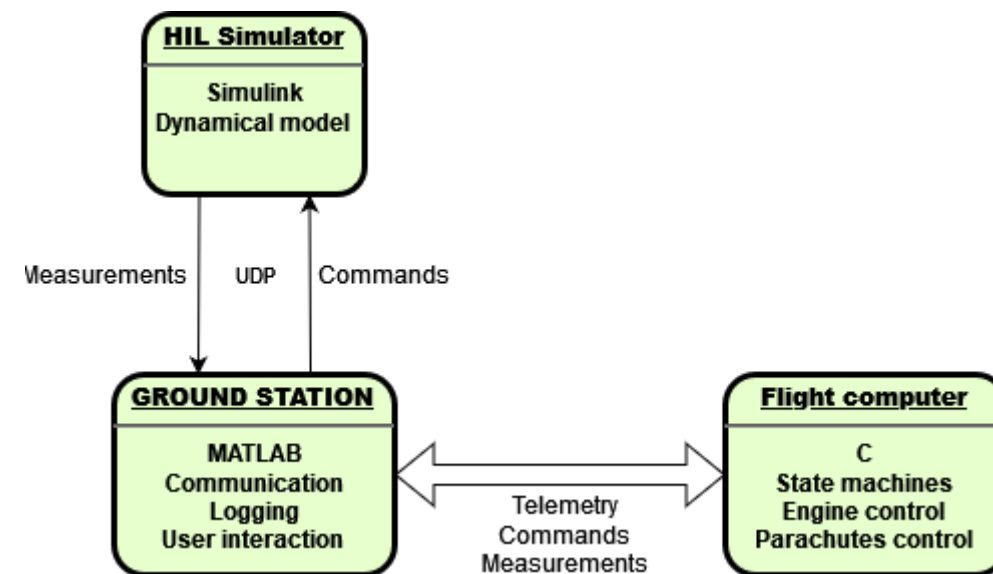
HIL Simulator

Simulink
Dynamical model

Measurements

UDP

Commands

GROUND STATION

MATLAB
Communication
Logging
User interaction

Telemetry
Commands
Measurements

Flight computer

C
State machines
Engine control
Parachutes control